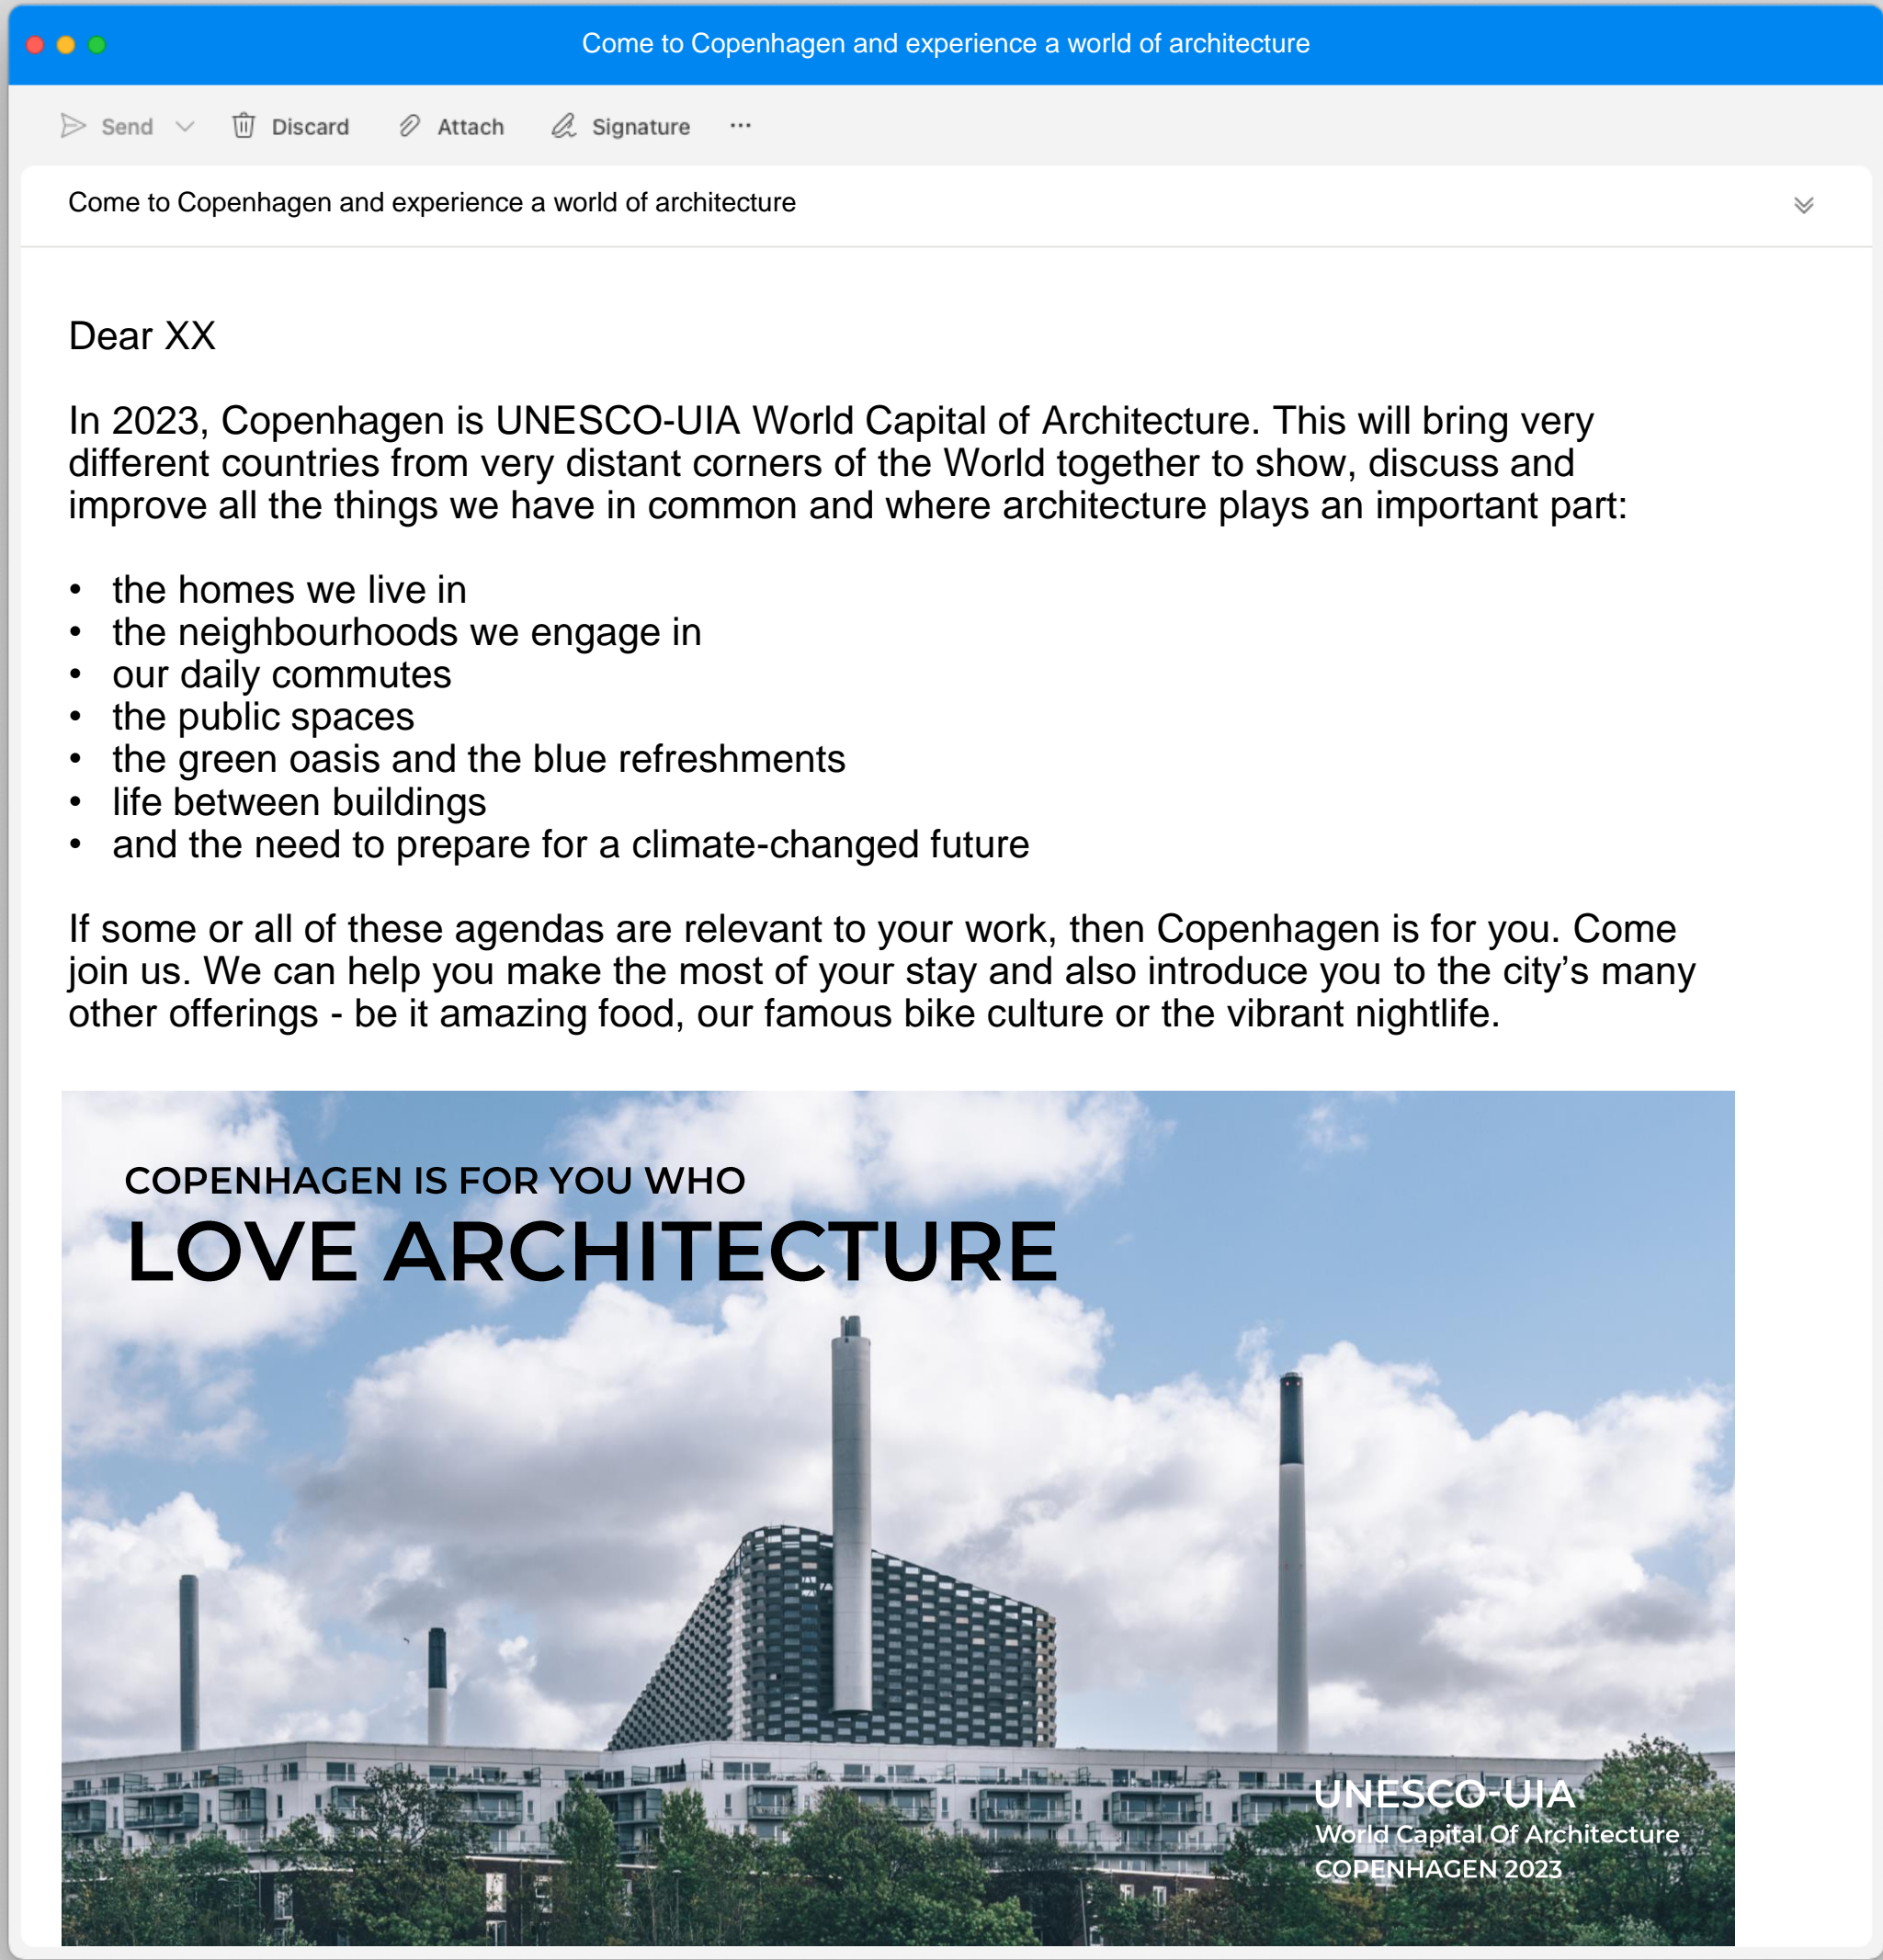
Come to Copenhagen and experience a world of architecture

Send Discard Attach Signature ···

Come to Copenhagen and experience a world of architecture

Dear XX

In 2023, Copenhagen is UNESCO-UIA World Capital of Architecture. This will bring very different countries from very distant corners of the World together to show, discuss and improve all the things we have in common and where architecture plays an important part:

- the homes we live in
- the neighbourhoods we engage in
- our daily commutes
- the public spaces
- the green oasis and the blue refreshments
- life between buildings
- and the need to prepare for a climate-changed future

If some or all of these agendas are relevant to your work, then Copenhagen is for you. Come join us. We can help you make the most of your stay and also introduce you to the city's many other offerings - be it amazing food, our famous bike culture or the vibrant nightlife.

COPENHAGEN IS FOR YOU WHO
LOVE ARCHITECTURE

UNESCO-UIA
World Capital Of Architecture
COPENHAGEN 2023